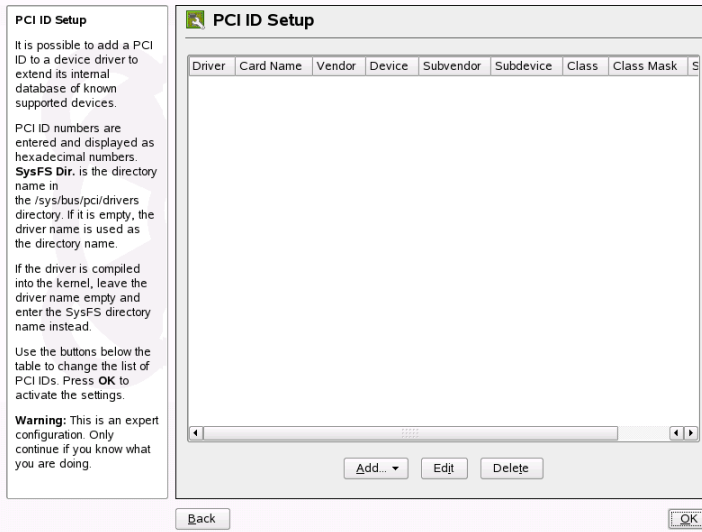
PCI ID Setup

It is possible to add a PCI ID to a device driver to extend its internal database of known supported devices.

PCI ID numbers are entered and displayed as hexadecimal numbers. **SysFS Dir.** is the directory name in the /sys/bus/pci/drivers directory. If it is empty, the driver name is used as the directory name.

If the driver is compiled into the kernel, leave the driver name empty and enter the SysFS directory name instead.

Use the buttons below the table to change the list of PCI IDs. Press **OK** to activate the settings.

**Warning:** This is an expert configuration. Only continue if you know what you are doing.

PCI ID Setup

| Driver | Card Name | Vendor | Device | Subvendor | Subdevice | Class | Class Mask | S |
|---|---|---|---|---|---|---|---|---|

Add... Edit Delete

Back OK